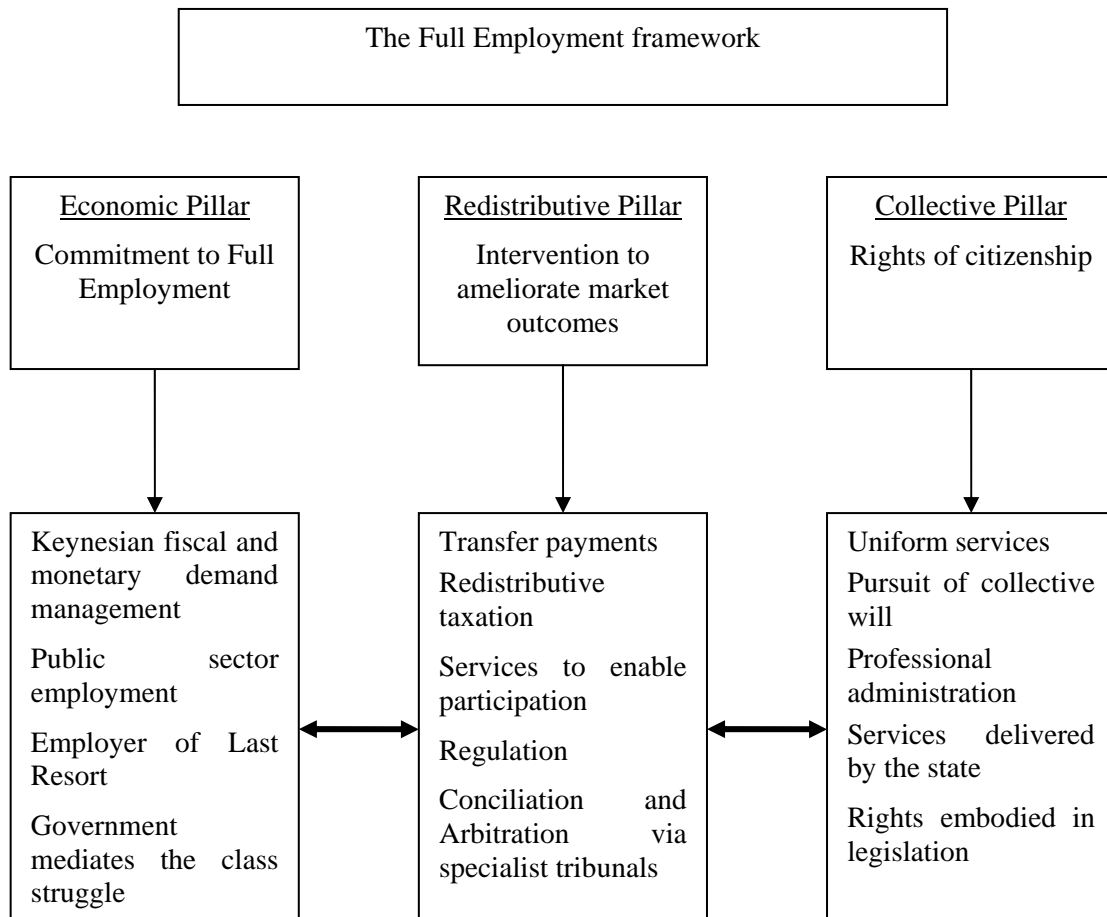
The Full Employment framework

Economic Pillar

Commitment to Full Employment

Keynesian fiscal and monetary demand management

Public sector employment

Employer of Last Resort

Government mediates the class struggle

Redistributive Pillar

Intervention to ameliorate market outcomes

Transfer payments

Redistributive taxation

Services to enable participation

Regulation

Conciliation and Arbitration via specialist tribunals

Collective Pillar

Rights of citizenship

Uniform services

Pursuit of collective will

Professional administration

Services delivered by the state

Rights embodied in legislation